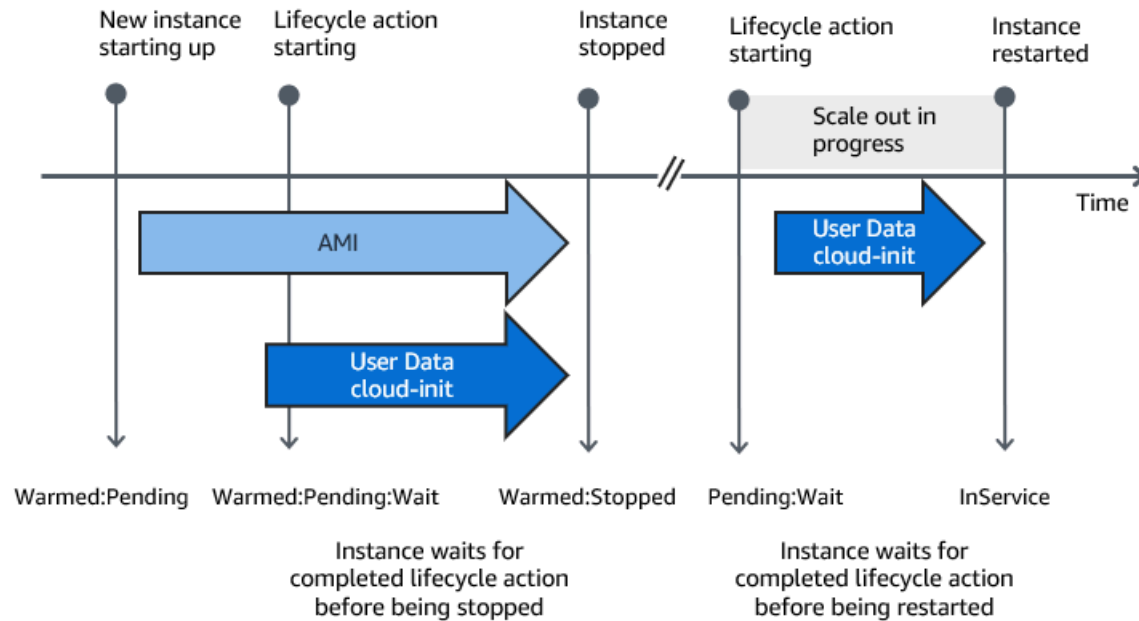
New instance starting up

Lifecycle action starting

Instance stopped

Lifecycle action starting

Instance restarted

Scale out in progress

Time

AMI

User Data cloud-init

User Data cloud-init

Warmed:Pending

Warmed:Pending:Wait

Warmed:Stopped

Pending:Wait

InService

Instance waits for completed lifecycle action before being stopped

Instance waits for completed lifecycle action before being restarted